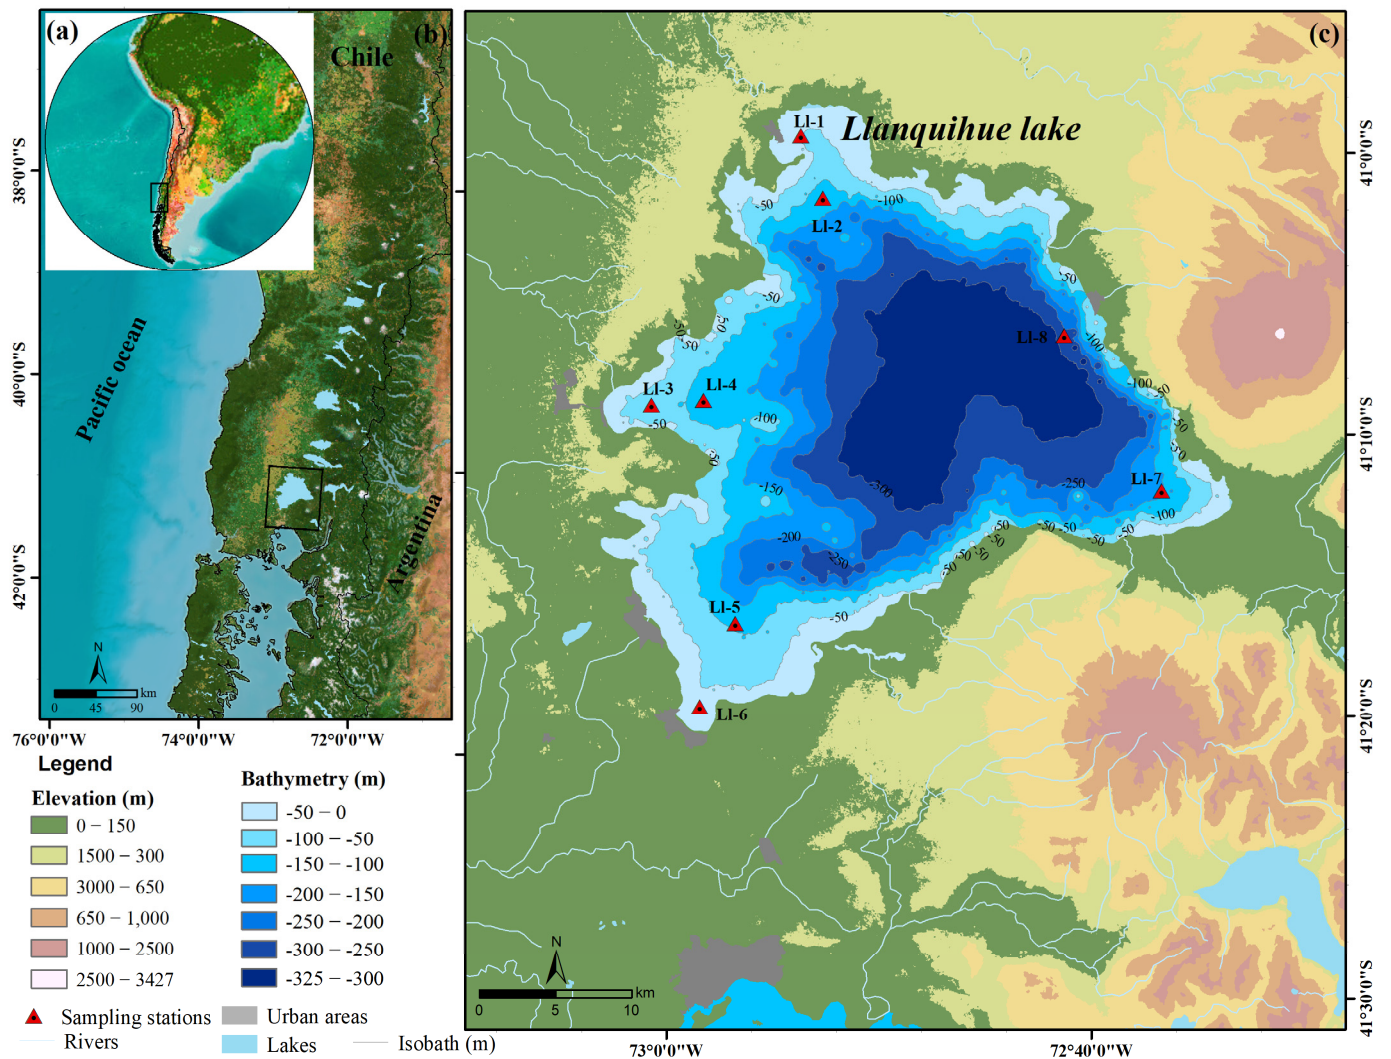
(a)

(b)

Chile

Pacific ocean

Argentina

38°0'0"S

40°0'0"S

42°0'0"S

N

0 45 90 km

76°0'0"W 74°0'0"W 72°0'0"W

(c)

Llanquihue lake

Ll-1

Ll-2

Ll-3

Ll-4

Ll-5

Ll-6

Ll-7

Ll-8

-50

-100

-150

-200

-250

-300

41°0'0"S

41°10'0"S

41°20'0"S

41°30'0"S

N

0 5 10 km

73°0'0"W 72°40'0"W

Legend

Elevation (m)

0 – 150

1500 – 300

3000 – 650

650 – 1,000

1000 – 2500

2500 – 3427

Bathymetry (m)

-50 – 0

-100 – -50

-150 – -100

-200 – -150

-250 – -200

-300 – -250

-325 – -300

Sampling stations

Rivers

Urban areas

Lakes

Isobath (m)